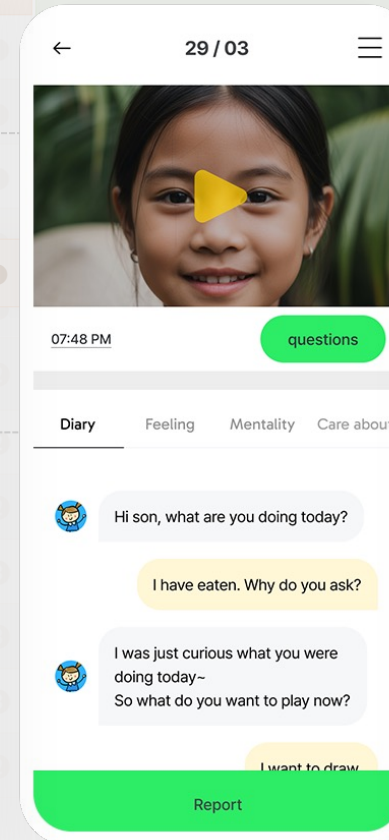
29 / 03

07:48 PM

questions

Diary

Feeling

Mentality

Care abou

Hi son, what are you doing today?

I have eaten. Why do you ask?

I was just curious what you were doing today~
So what do you want to play now?

I want to draw

Report